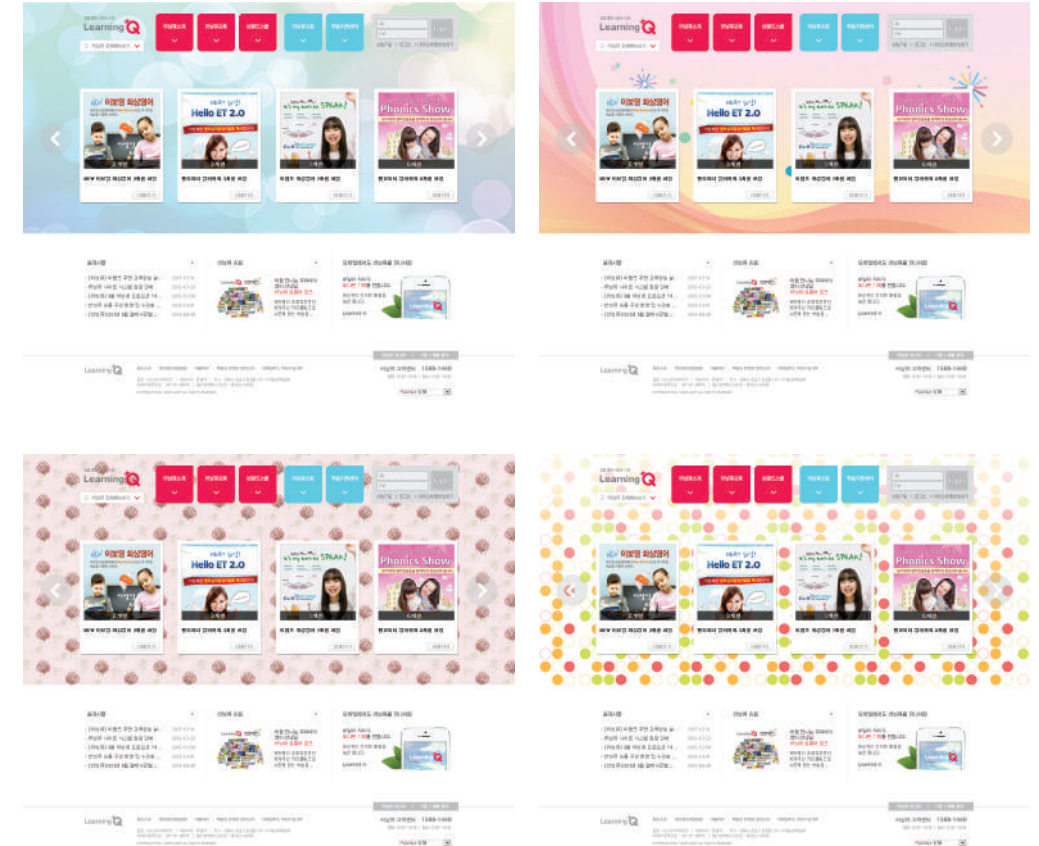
Learning Q

NEW 이보영 회화영어

Hello ET 2.0

SPEAK!

Phonics Show

Learning Q

Learning Q

NEW 이보영 회화영어

Hello ET 2.0

SPEAK!

Phonics Show

Learning Q

Learning Q

NEW 이보영 회화영어

Hello ET 2.0

SPEAK!

Phonics Show

Learning Q

Learning Q

NEW 이보영 회화영어

Hello ET 2.0

SPEAK!

Phonics Show

Learning Q

1588-5448